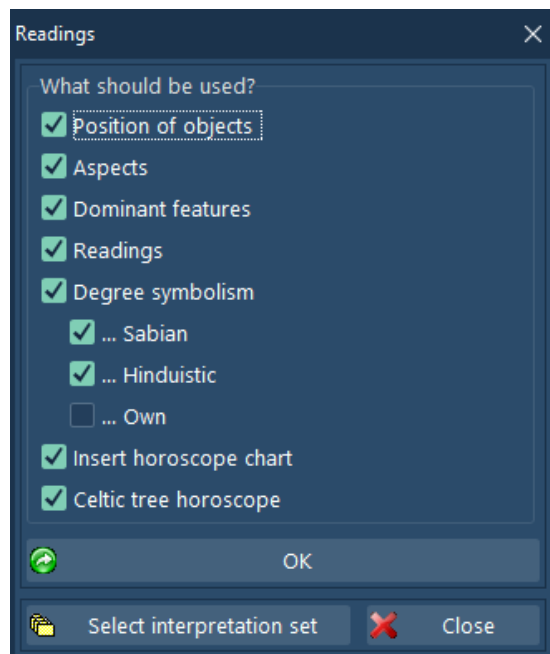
Readings

What should be used?

Position of objects

Aspects

Dominant features

Readings

Degree symbolism

... Sabian

... Hinduistic

... Own

Insert horoscope chart

Celtic tree horoscope

OK

Select interpretation set

Close